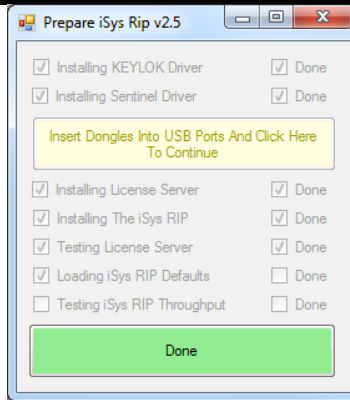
Prepare iSys Rip v2.5

Installing KEYLOK Driver
Done

Installing Sentinel Driver
Done

Insert Dongles Into USB Ports And Click Here To Continue

Installing License Server
Done

Installing The iSys RIP
Done

Testing License Server
Done

Loading iSys RIP Defaults
Done

Testing iSys RIP Throughput
Done

Done